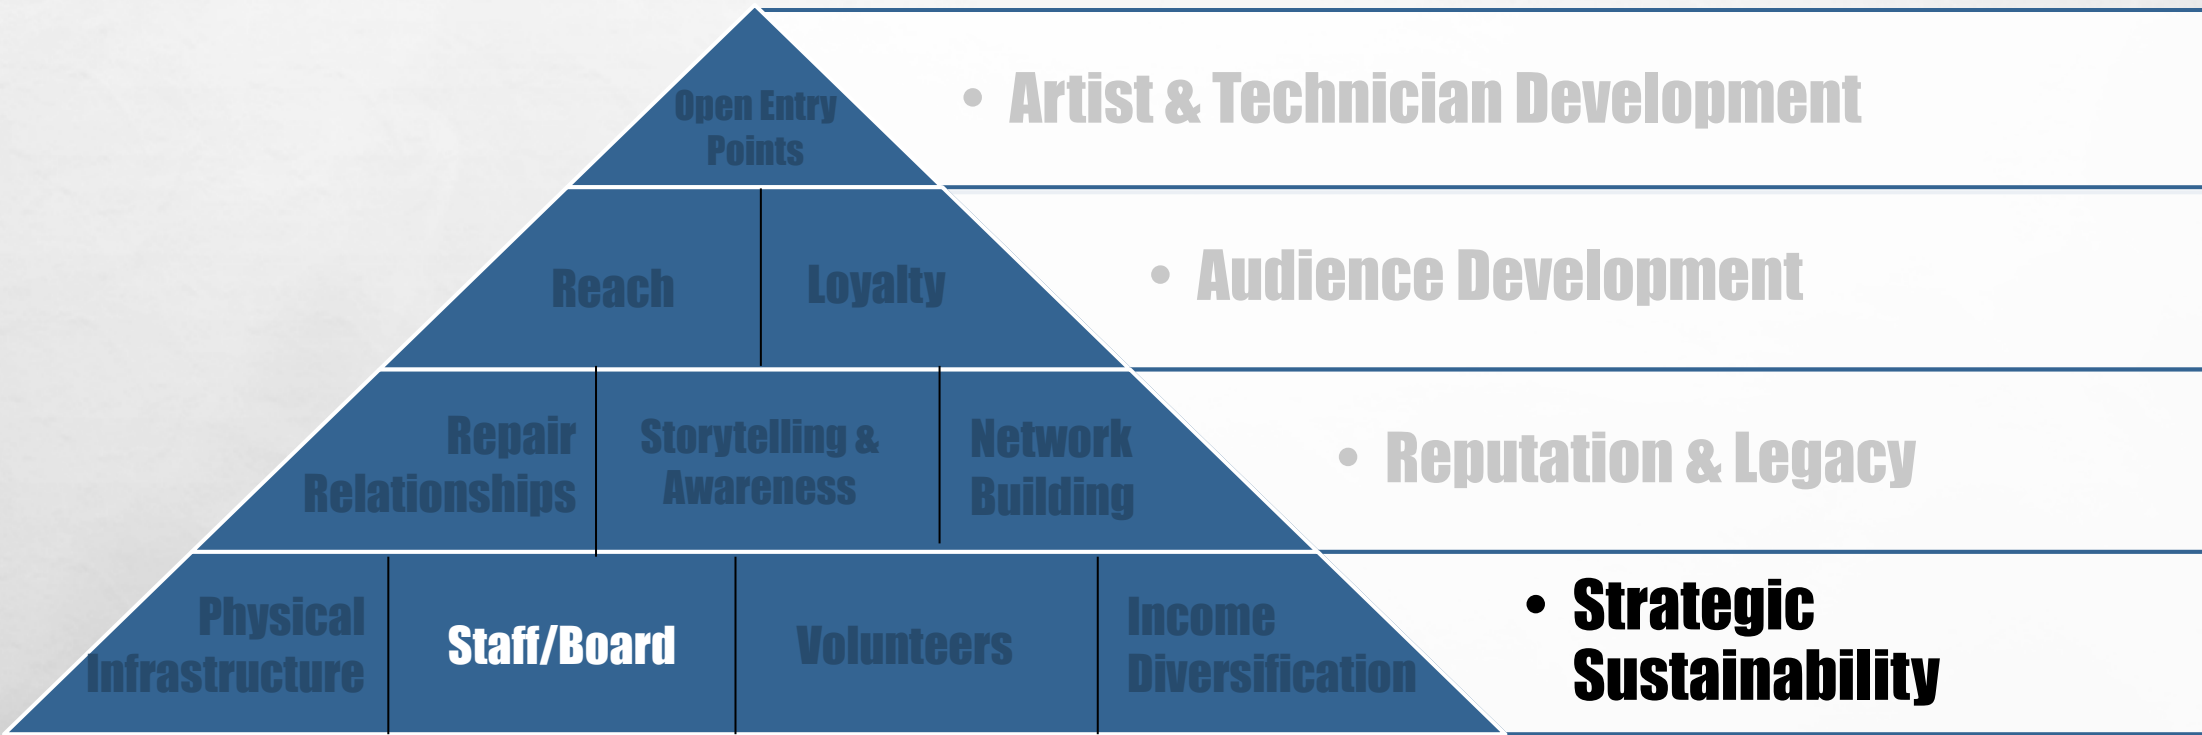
Open Entry Points

• Artist & Technician Development

Reach

Loyalty

• Audience Development

Repair Relationships

Storytelling & Awareness

Network Building

• Reputation & Legacy

Physical Infrastructure

Staff/Board

Volunteers

Income Diversification

• Strategic Sustainability